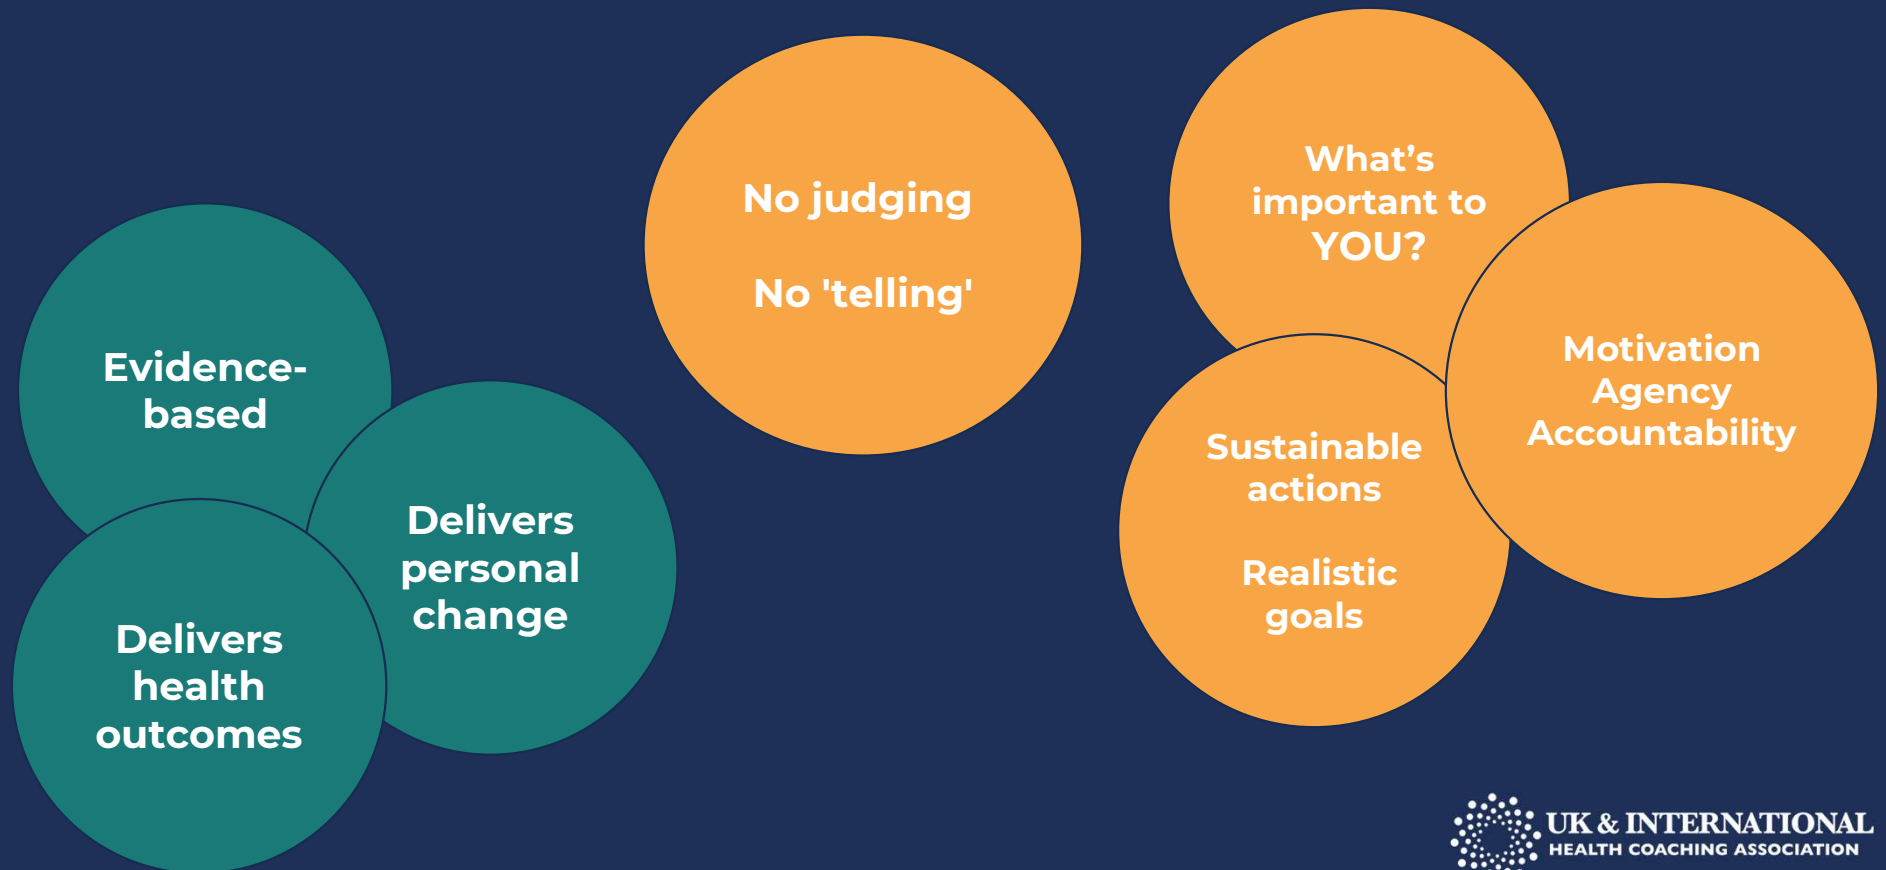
No judging

No 'telling'

What’s important to YOU?

Motivation
Agency
Accountability

Sustainable actions

Realistic goals

Evidence-based

Delivers personal change

Delivers health outcomes

UK & INTERNATIONAL
HEALTH COACHING ASSOCIATION